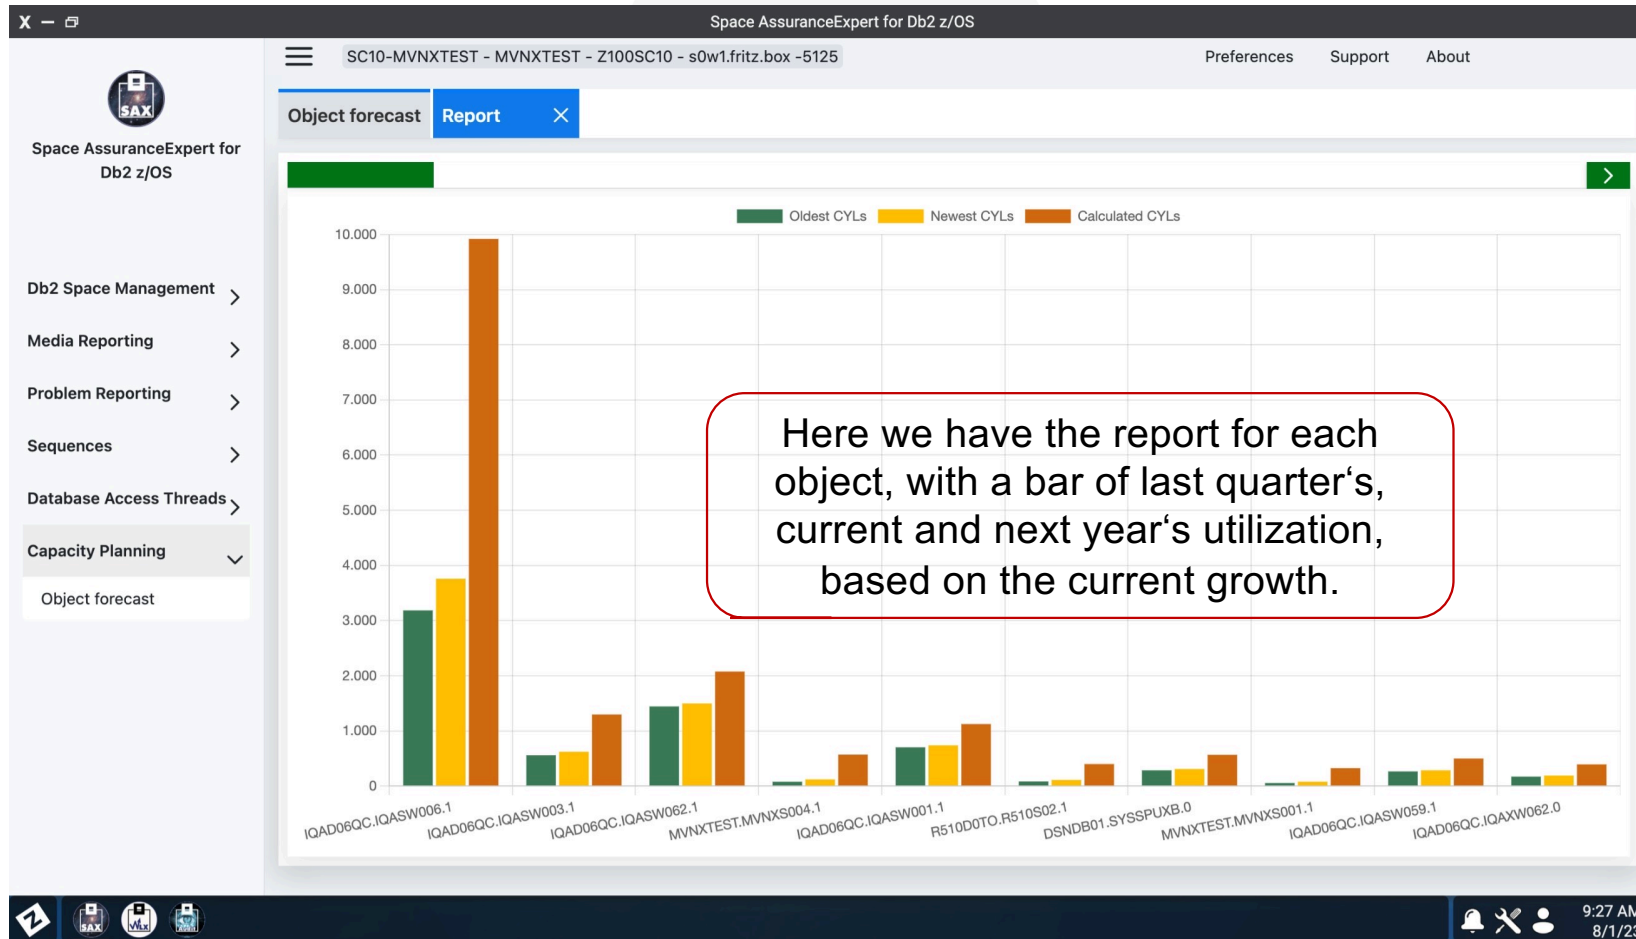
X − ⧉ Space AssuranceExpert for Db2 z/OS

SAX

Space AssuranceExpert for Db2 z/OS

SC10-MVNXTEST - MVNXTEST - Z100SC10 - s0w1.fritz.box -5125

Preferences Support About

Object forecast | Report ×

Db2 Space Management >
Media Reporting >
Problem Reporting >
Sequences >
Database Access Threads >
Capacity Planning
Object forecast

Oldest CYLs  Newest CYLs  Calculated CYLs

10.000
9.000
8.000
7.000
6.000
5.000
4.000
3.000
2.000
1.000
0

IQAD06QC.IQASW006.1
IQAD06QC.IQASW003.1
IQAD06QC.IQASW062.1
MVNXTEST.MVNXS004.1
IQAD06QC.IQASW001.1
R510D0TO.R510S02.1
DSNDB01.SYSSPUXB.0
MVNXTEST.MVNXS001.1
IQAD06QC.IQASW059.1
IQAD06QC.IQAXW062.0

Here we have the report for each object, with a bar of last quarter‘s, current and next year‘s utilization, based on the current growth.

SAX WLX

9:27 AM
8/1/2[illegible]